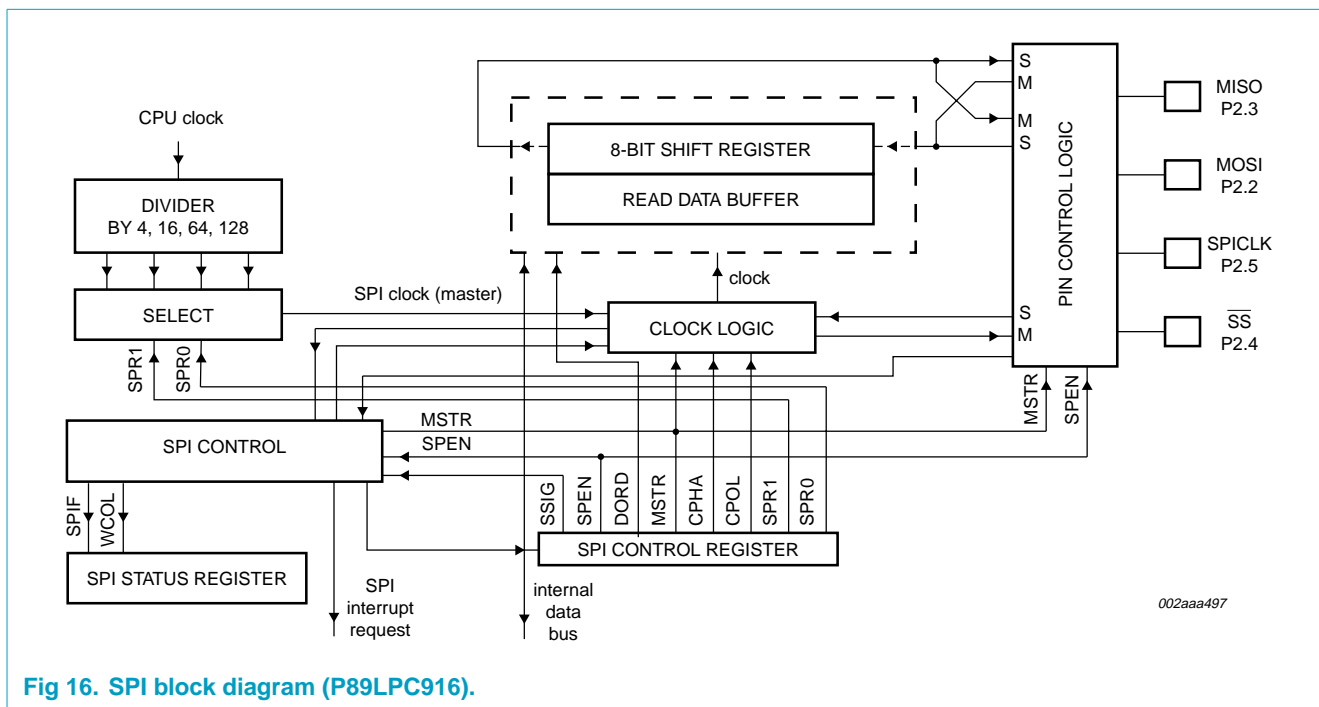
CPU clock

DIVIDER
BY 4, 16, 64, 128

SELECT

SPR1 SPR0

8-BIT SHIFT REGISTER

READ DATA BUFFER

clock

SPI clock (master)

CLOCK LOGIC

S
M
M
S

S
M

PIN CONTROL LOGIC

MISO
P2.3

MOSI
P2.2

SPICLK
P2.5

$\overline{SS}$
P2.4

MSTR SPEN

MSTR
SPEN

SPI CONTROL

SPIF WCOL

SPI STATUS REGISTER

SPI interrupt request

internal data bus

SSIG SPEN DORD MSTR CPHA CPOL SPR1 SPR0

SPI CONTROL REGISTER

002aaa497

Fig 16. SPI block diagram (P89LPC916).